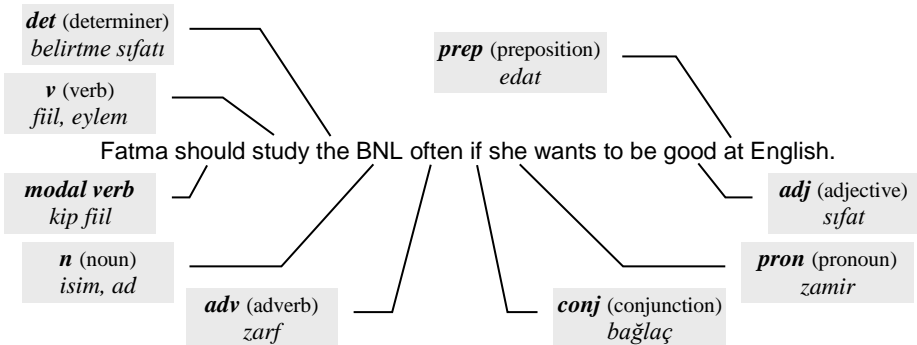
***det*** (determiner)
*belirtme sıfatı*

***prep*** (preposition)
*edat*

***v*** (verb)
*fiil, eylem*

Fatma should study the BNL often if she wants to be good at English.

***modal verb***
*kip fiil*

***adj*** (adjective)
*sıfat*

***n*** (noun)
*isim, ad*

***pron*** (pronoun)
*zamir*

***adv*** (adverb)
*zarf*

***conj*** (conjunction)
*bağlaç*